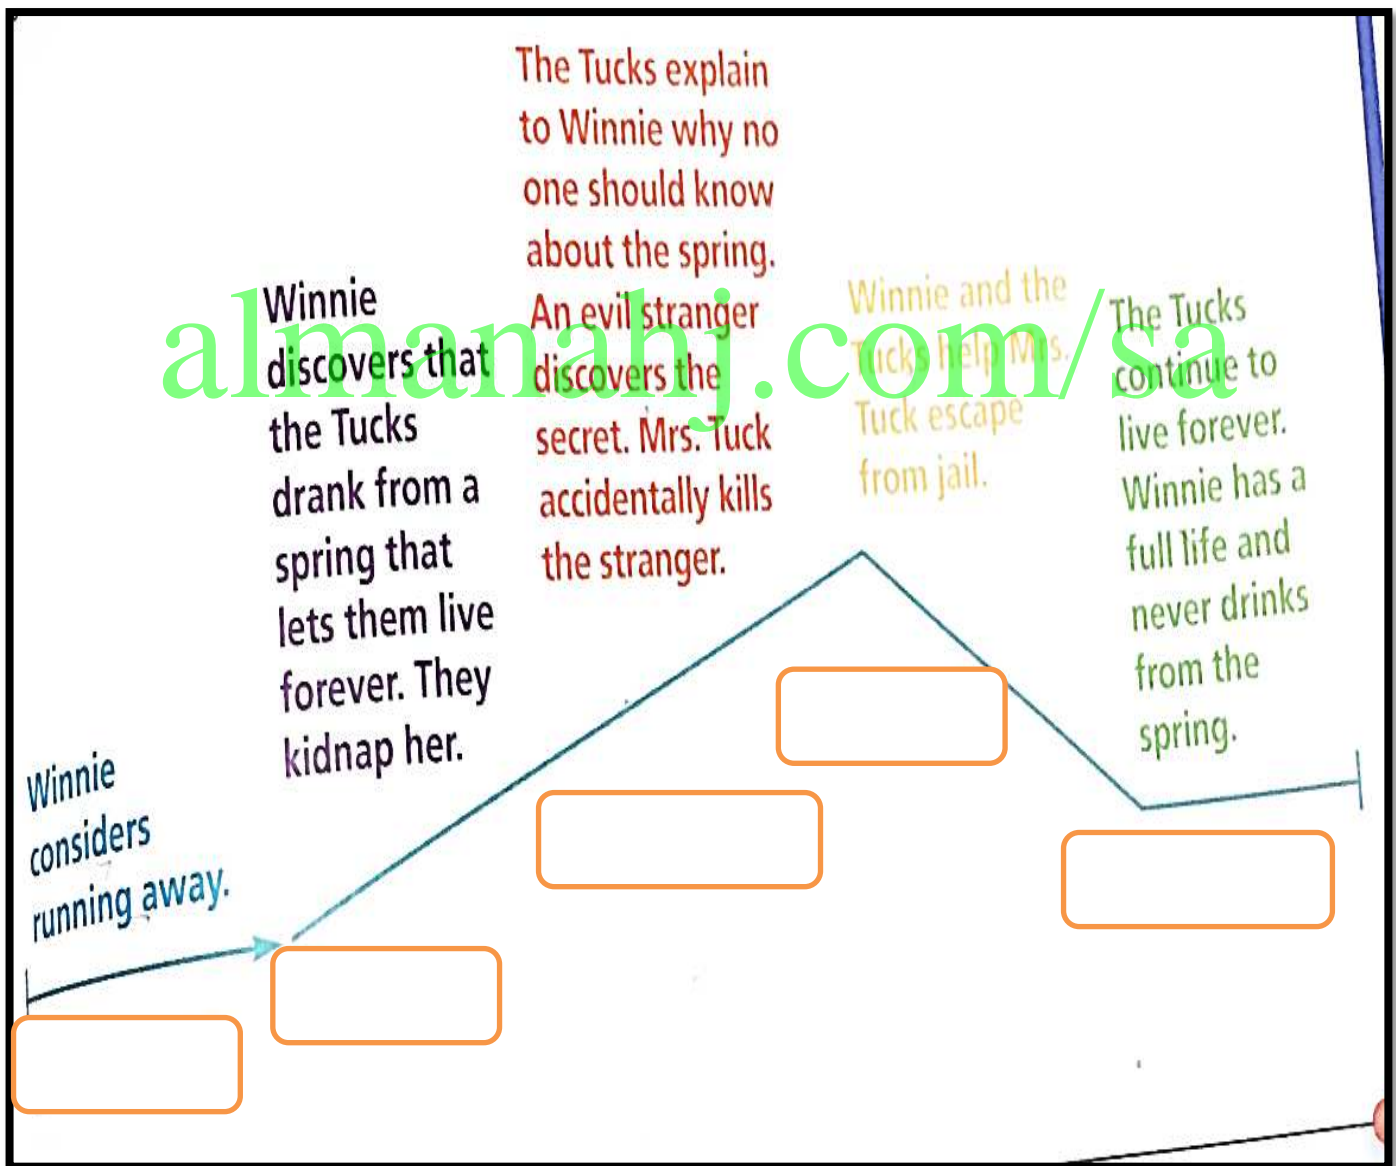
Winnie considers running away.

Winnie discovers that the Tucks drank from a spring that lets them live forever. They kidnap her.

The Tucks explain to Winnie why no one should know about the spring. An evil stranger discovers the secret. Mrs. Tuck accidentally kills the stranger.

Winnie and the Tucks help Mrs. Tuck escape from jail.

The Tucks continue to live forever. Winnie has a full life and never drinks from the spring.

almanahj.com/sa